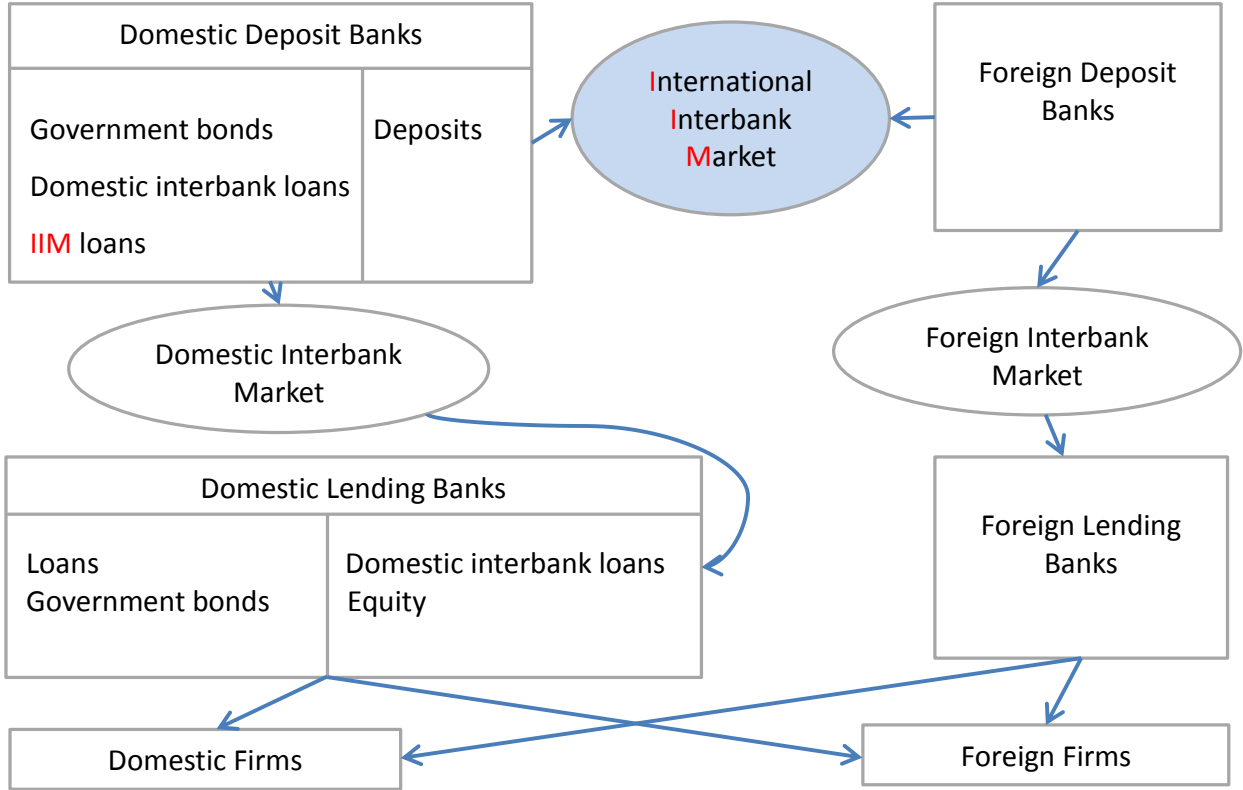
Domestic Deposit Banks

Government bonds
Domestic interbank loans
IIM loans

Deposits

International
Interbank
Market

Foreign Deposit
Banks

Domestic Interbank
Market

Foreign Interbank
Market

Domestic Lending Banks

Loans
Government bonds

Domestic interbank loans
Equity

Foreign Lending
Banks

Domestic Firms

Foreign Firms